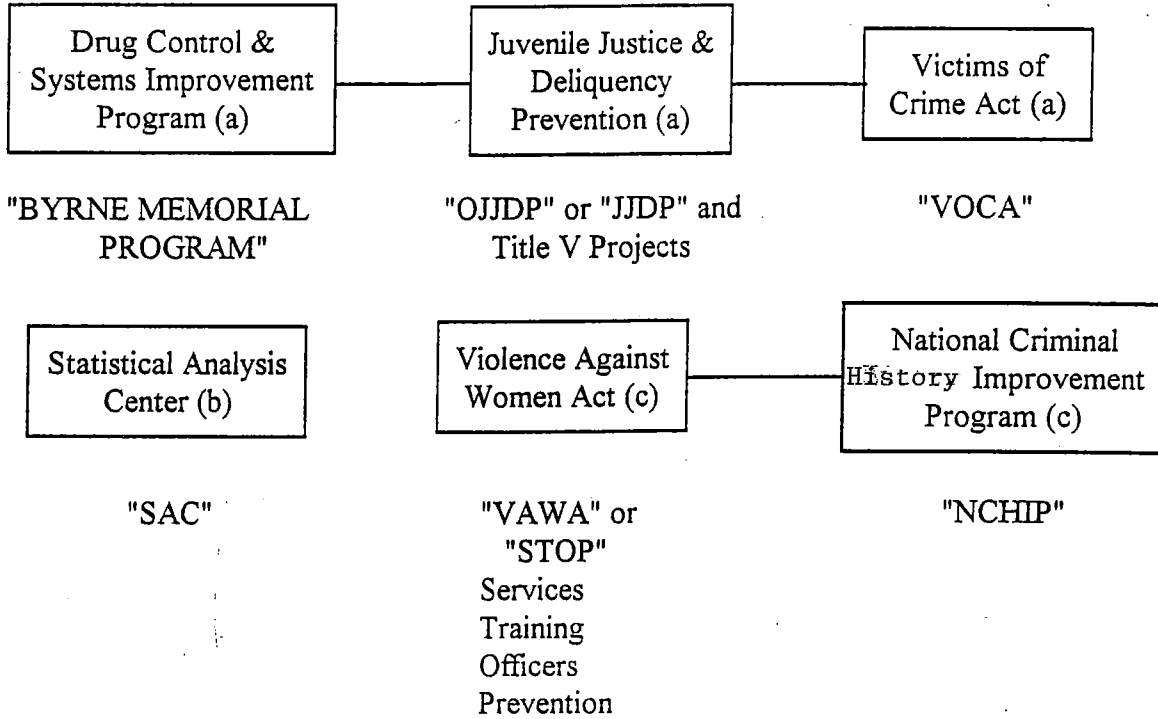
Drug Control & Systems Improvement Program (a)

Juvenile Justice & Deliquency Prevention (a)

Victims of Crime Act (a)

"BYRNE MEMORIAL PROGRAM"

"OJJDP" or "JJDP" and Title V Projects

"VOCA"

Statistical Analysis Center (b)

Violence Against Women Act (c)

National Criminal History Improvement Program (c)

"SAC"

"VAWA" or "STOP"
Services
Training
Officers
Prevention

"NCHIP"